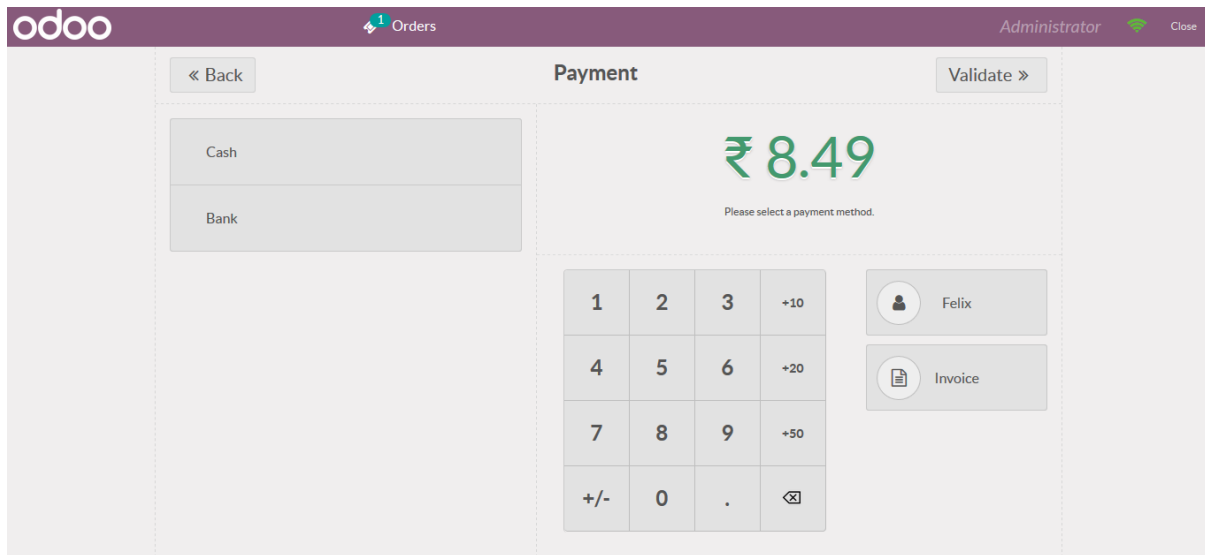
odoo

1 Orders

Administrator

Close

« Back

Payment

Validate »

Cash

Bank

₹ 8.49

Please select a payment method.

| 1 | 2 | 3 | +10 |
|---|---|---|---|
| 4 | 5 | 6 | +20 |
| 7 | 8 | 9 | +50 |
| +/- | 0 | . | ⌫ |

Felix

Invoice